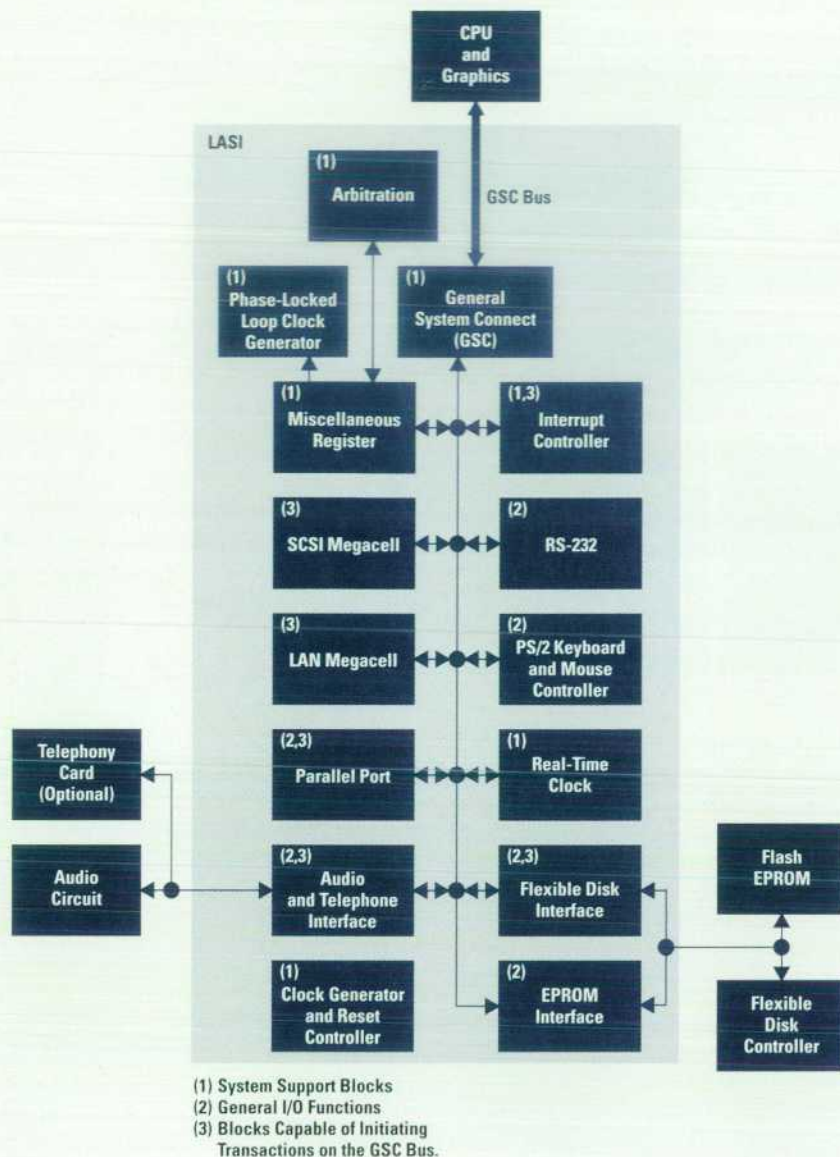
CPU and Graphics

LASI

(1) Arbitration

GSC Bus

(1) Phase-Locked Loop Clock Generator

(1) General System Connect (GSC)

(1) Miscellaneous Register

(1,3) Interrupt Controller

(3) SCSI Megacell

(2) RS-232

(3) LAN Megacell

(2) PS/2 Keyboard and Mouse Controller

Telephony Card (Optional)

(2,3) Parallel Port

(1) Real-Time Clock

Audio Circuit

(2,3) Audio and Telephone Interface

(2,3) Flexible Disk Interface

Flash EPROM

(1) Clock Generator and Reset Controller

(2) EPROM Interface

Flexible Disk Controller

(1) System Support Blocks
(2) General I/O Functions
(3) Blocks Capable of Initiating Transactions on the GSC Bus.